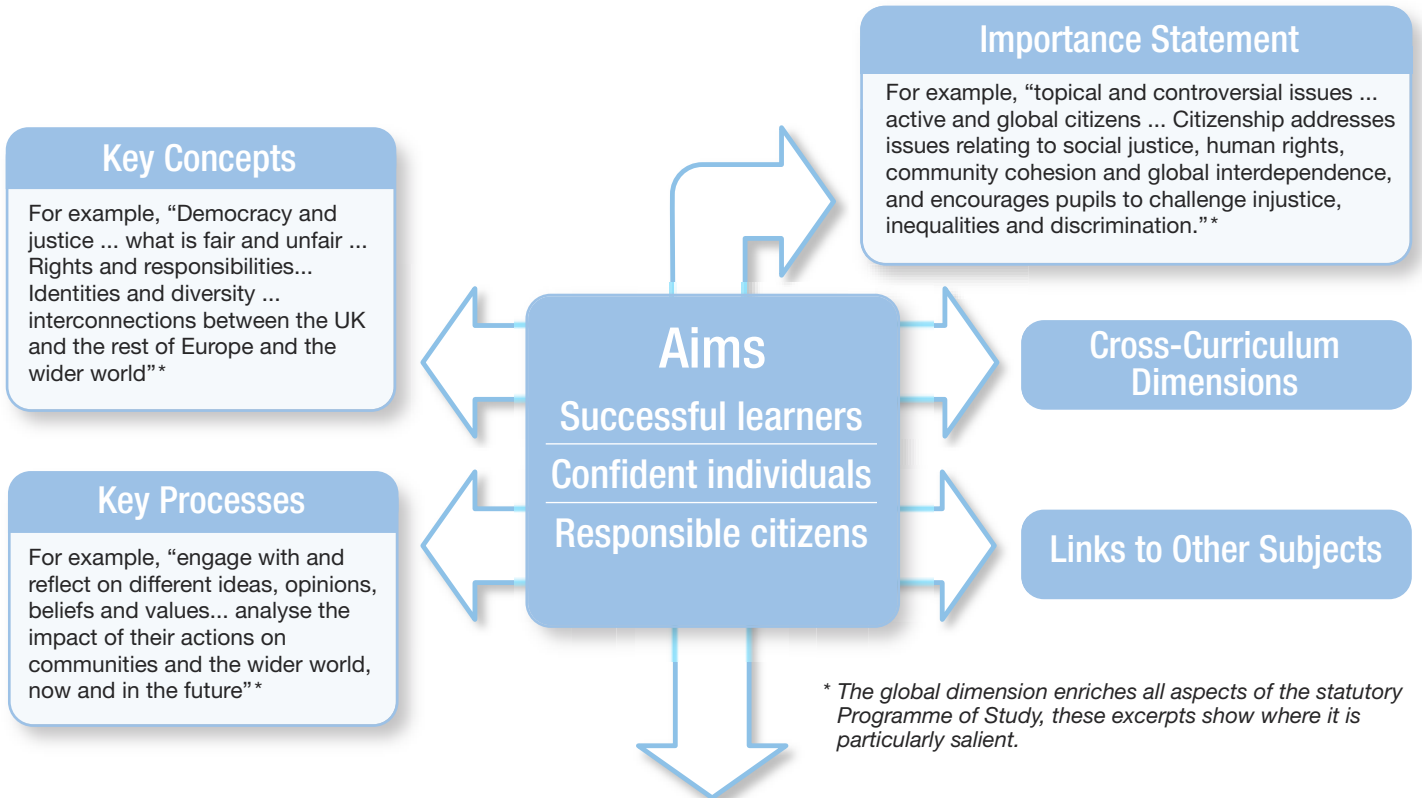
Importance Statement

For example, “topical and controversial issues ... active and global citizens ... Citizenship addresses issues relating to social justice, human rights, community cohesion and global interdependence, and encourages pupils to challenge injustice, inequalities and discrimination.”*

Key Concepts

For example, “Democracy and justice ... what is fair and unfair ... Rights and responsibilities... Identities and diversity ... interconnections between the UK and the rest of Europe and the wider world”*

Aims

Successful learners

Confident individuals

Responsible citizens

Cross-Curriculum Dimensions

Key Processes

For example, “engage with and reflect on different ideas, opinions, beliefs and values... analyse the impact of their actions on communities and the wider world, now and in the future”*

Links to Other Subjects

* The global dimension enriches all aspects of the statutory Programme of Study, these excerpts show where it is particularly salient.